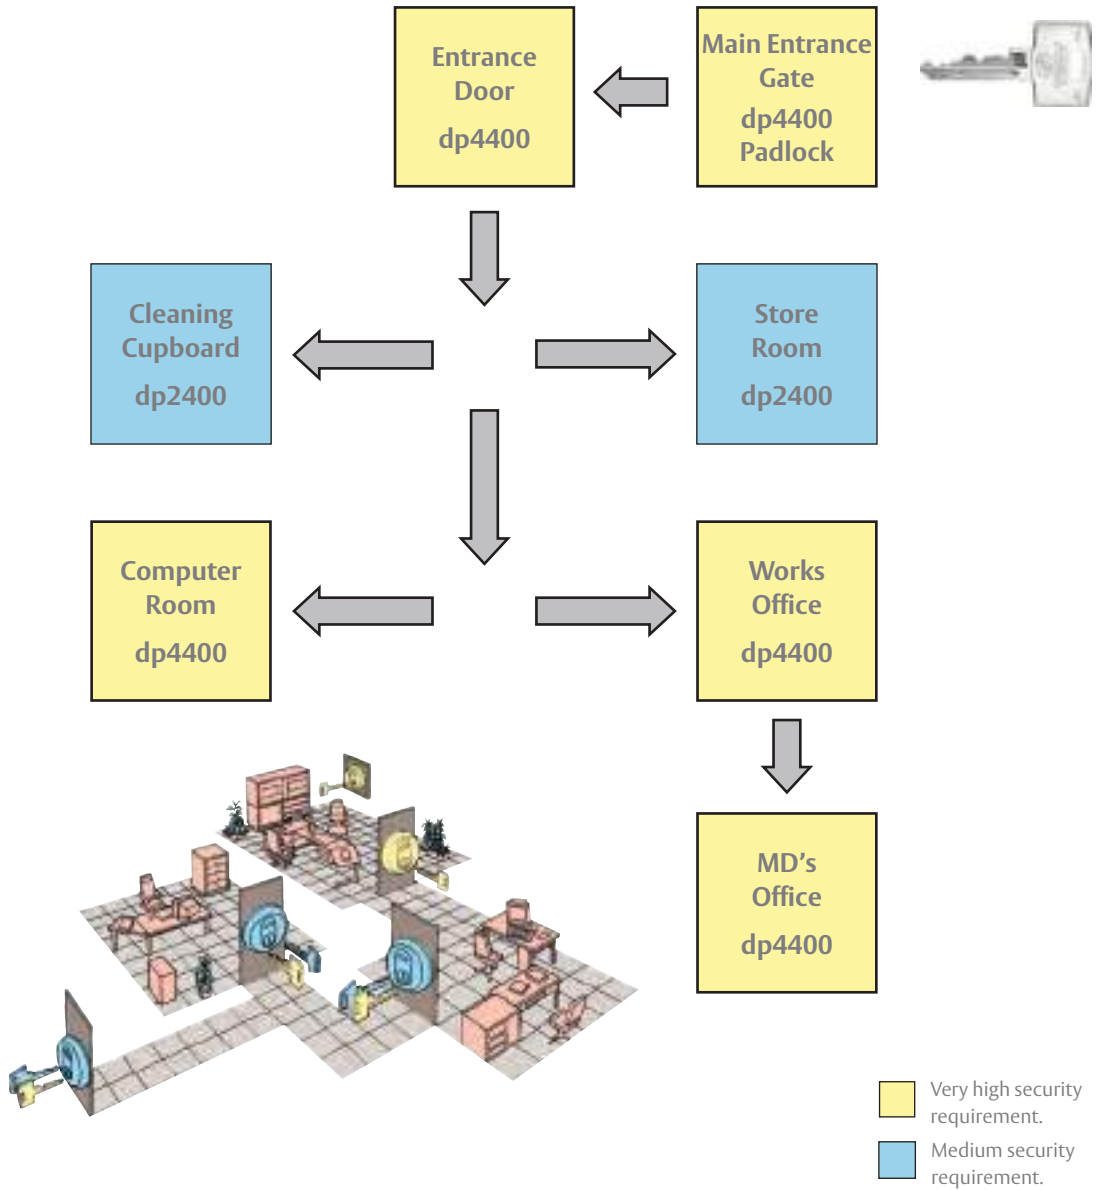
Entrance Door
dp4400

Main Entrance Gate
dp4400
Padlock

Cleaning Cupboard
dp2400

Store Room
dp2400

Computer Room
dp4400

Works Office
dp4400

MD’s Office
dp4400

Very high security requirement.

Medium security requirement.